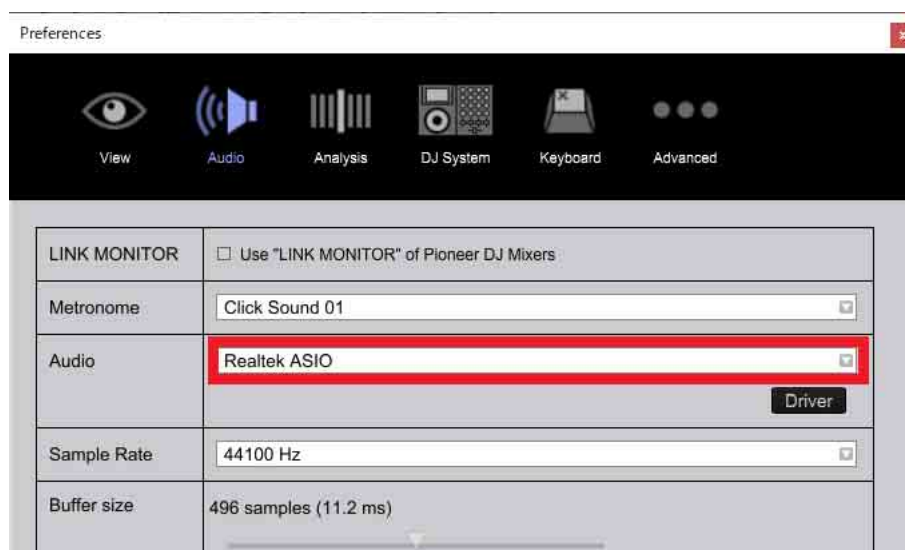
Preferences

View Audio Analysis DJ System Keyboard Advanced

| LINK MONITOR | ☐ Use "LINK MONITOR" of Pioneer DJ Mixers |
|---|---|
| Metronome | Click Sound 01 |
| Audio | Realtek ASIO<br>Driver |
| Sample Rate | 44100 Hz |
| Buffer size | 496 samples (11.2 ms) |